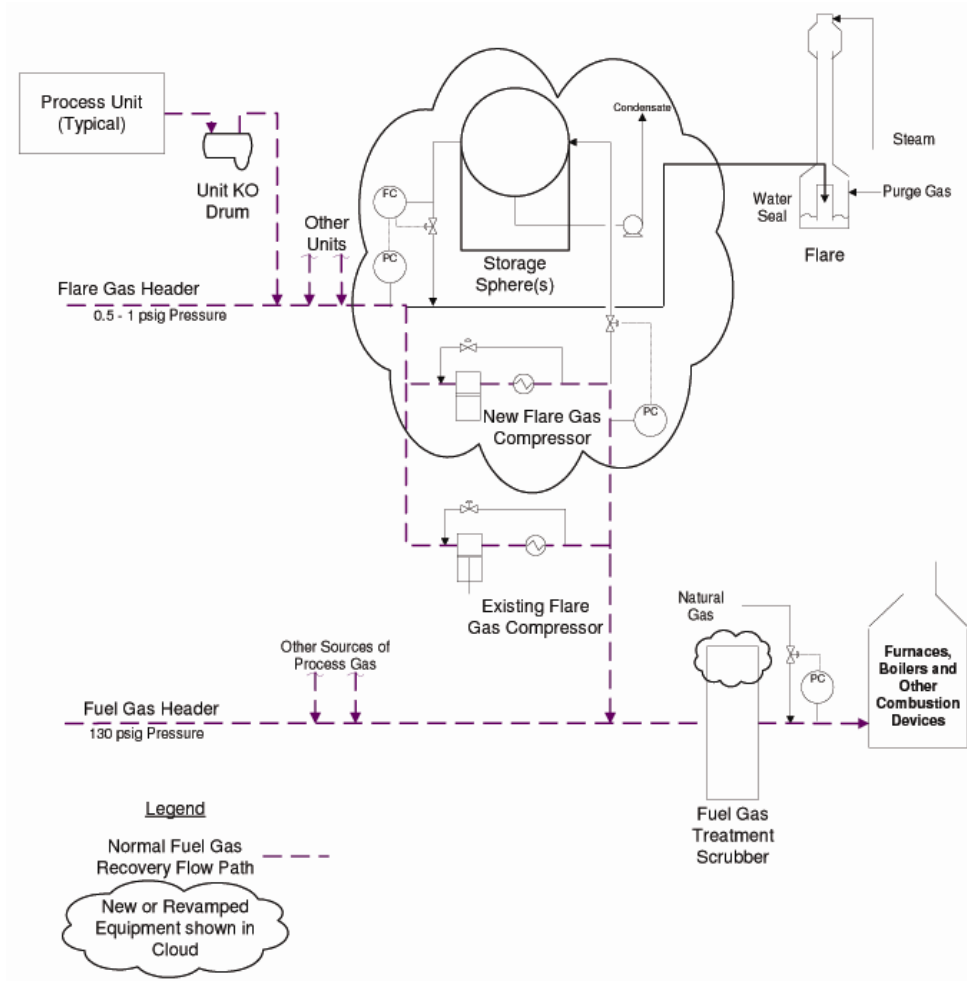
Process Unit (Typical)

Unit KO Drum

Other Units

Flare Gas Header
0.5 - 1 psig Pressure

FC

PC

Storage Sphere(s)

Condensate

Steam

Water Seal

Purge Gas

Flare

New Flare Gas Compressor

PC

Existing Flare Gas Compressor

Natural Gas

PC

Furnaces, Boilers and Other Combustion Devices

Other Sources of Process Gas

Fuel Gas Header
130 psig Pressure

Fuel Gas Treatment Scrubber

Legend

Normal Fuel Gas Recovery Flow Path

New or Revamped Equipment shown in Cloud